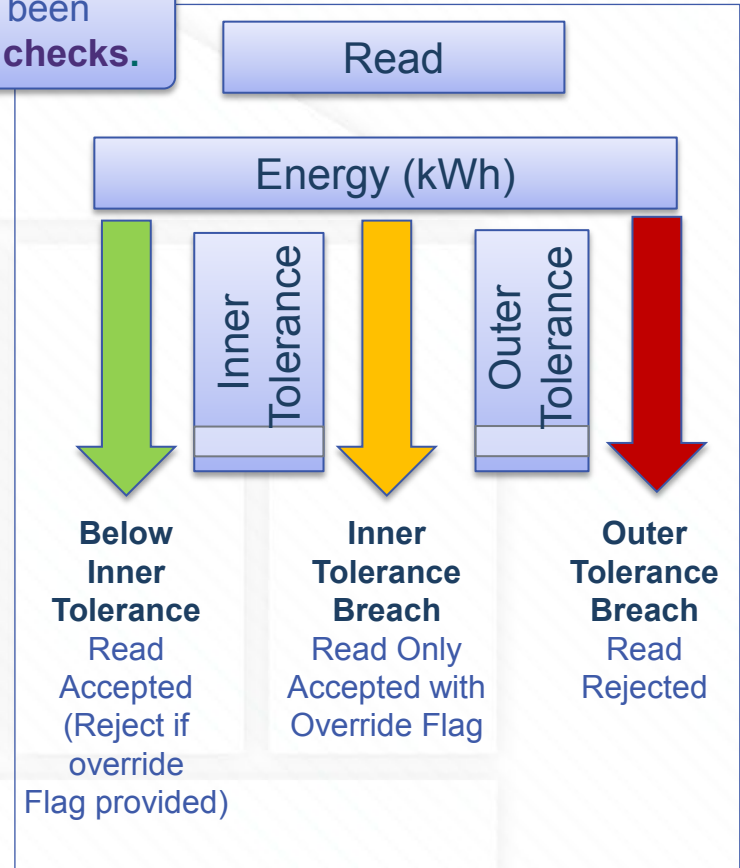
been checks.

Read

Energy (kWh)

Inner Tolerance

Outer Tolerance

**Below Inner Tolerance**
Read Accepted (Reject if override Flag provided)

**Inner Tolerance Breach**
Read Only Accepted with Override Flag

**Outer Tolerance Breach**
Read Rejected